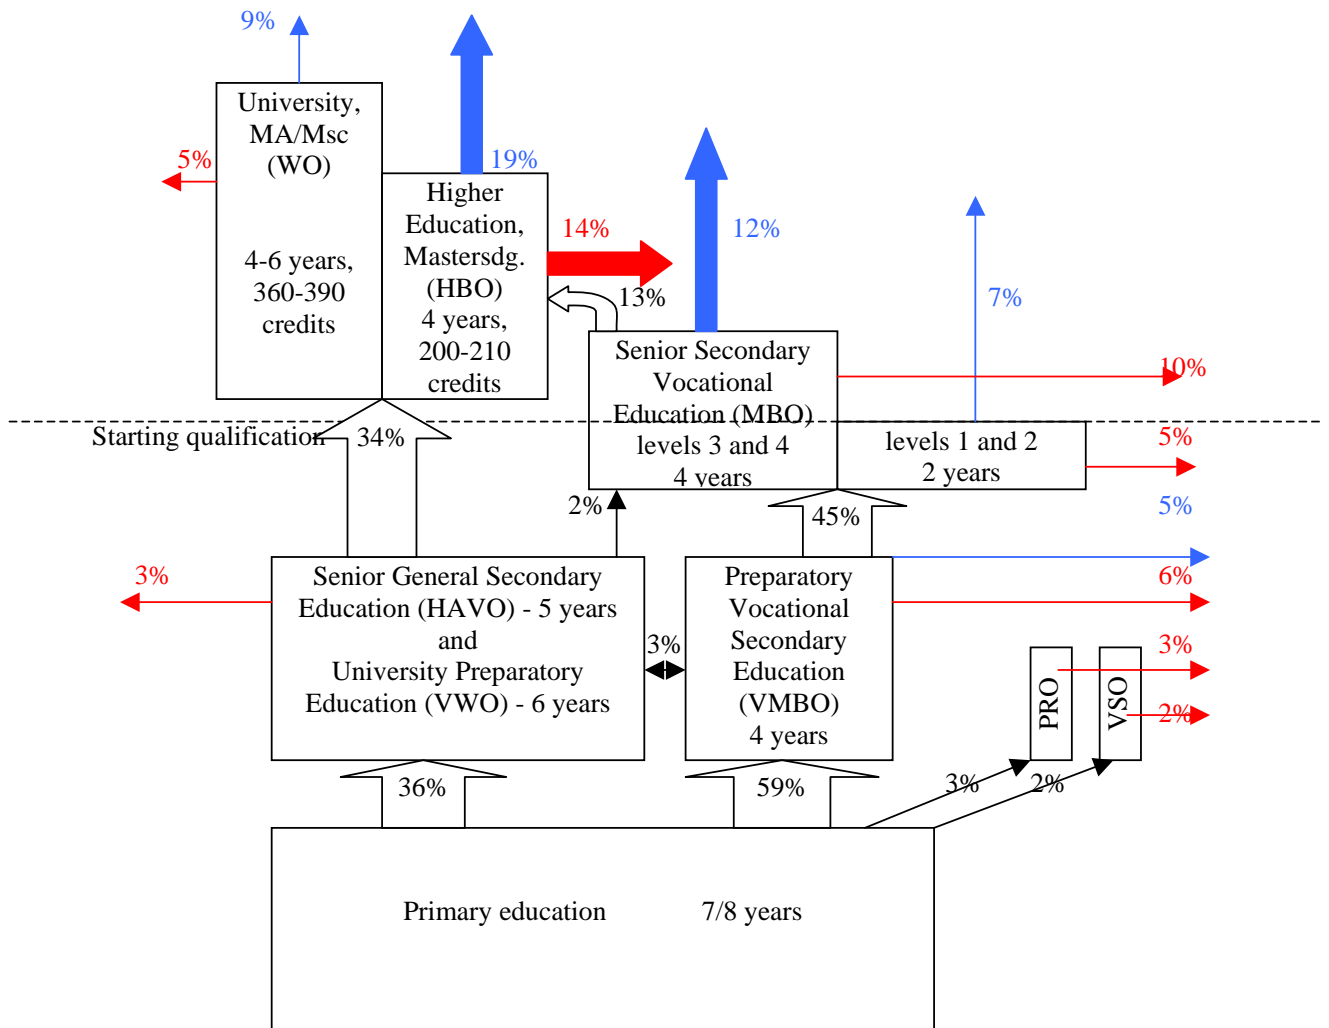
9%

University, MA/Msc (WO)

4-6 years, 360-390 credits

5%

19%

Higher Education, Mastersdg. (HBO) 4 years, 200-210 credits

14%

13%

12%

7%

Senior Secondary Vocational Education (MBO) levels 3 and 4 4 years

10%

levels 1 and 2 2 years

5%

5%

Starting qualification

34%

2%

45%

3%

Senior General Secondary Education (HAVO) - 5 years and University Preparatory Education (VWO) - 6 years

3%

Preparatory Vocational Secondary Education (VMBO) 4 years

6%

PRO

VSO

3%

2%

36%

59%

3%

2%

Primary education 7/8 years